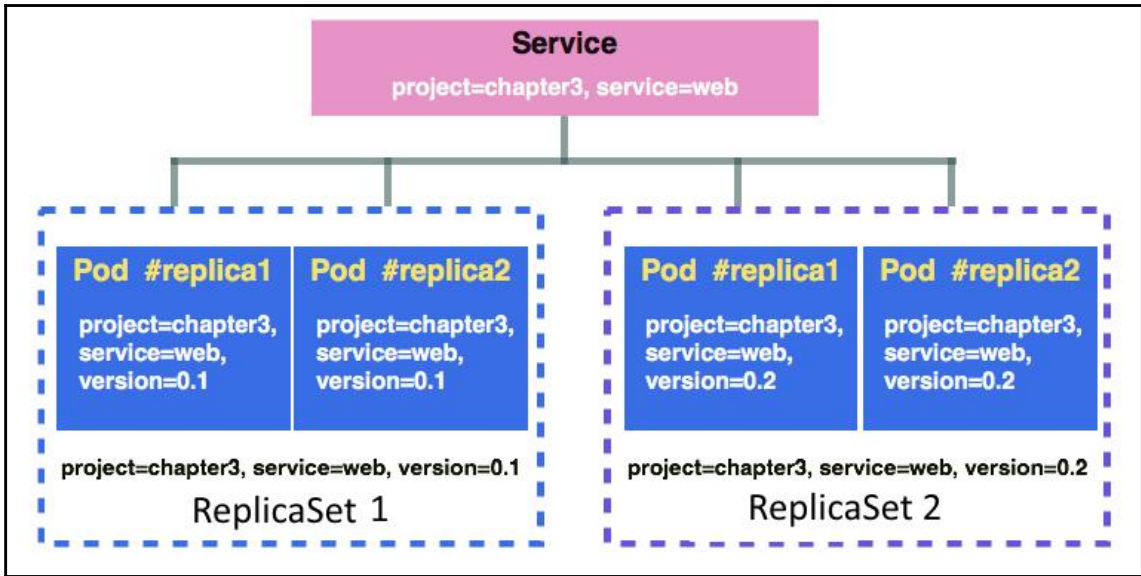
Service
project=chapter3, service=web

Pod #replica1
project=chapter3, service=web, version=0.1

Pod #replica2
project=chapter3, service=web, version=0.1

project=chapter3, service=web, version=0.1
ReplicaSet 1

Pod #replica1
project=chapter3, service=web, version=0.2

Pod #replica2
project=chapter3, service=web, version=0.2

project=chapter3, service=web, version=0.2
ReplicaSet 2